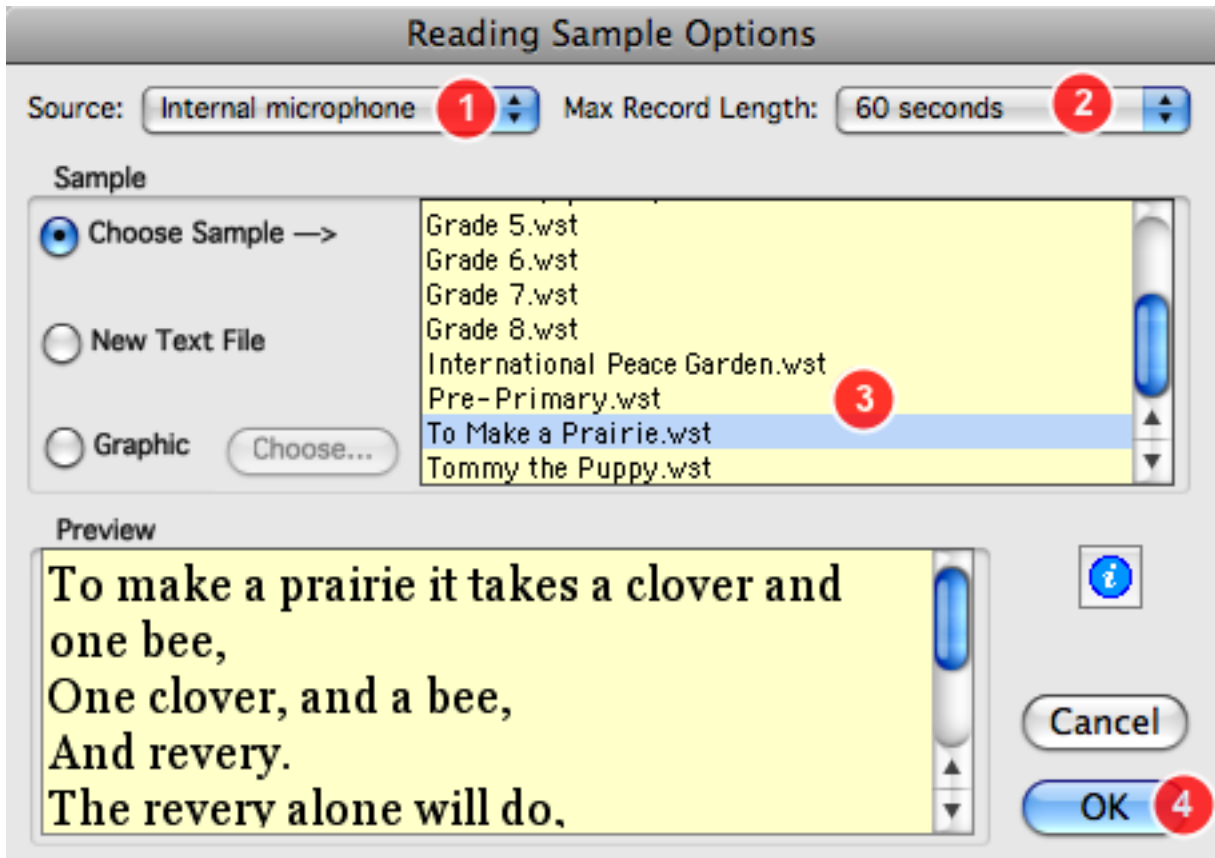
Reading Sample Options

Source: Internal microphone 1

Max Record Length: 60 seconds 2

Sample

Choose Sample —>

New Text File

Graphic

Choose...

Grade 5.wst
Grade 6.wst
Grade 7.wst
Grade 8.wst
International Peace Garden.wst
Pre-Primary.wst
To Make a Prairie.wst
Tommy the Puppy.wst

3

Preview

To make a prairie it takes a clover and one bee,
One clover, and a bee,
And revery.
The revery alone will do,

i

Cancel

OK 4